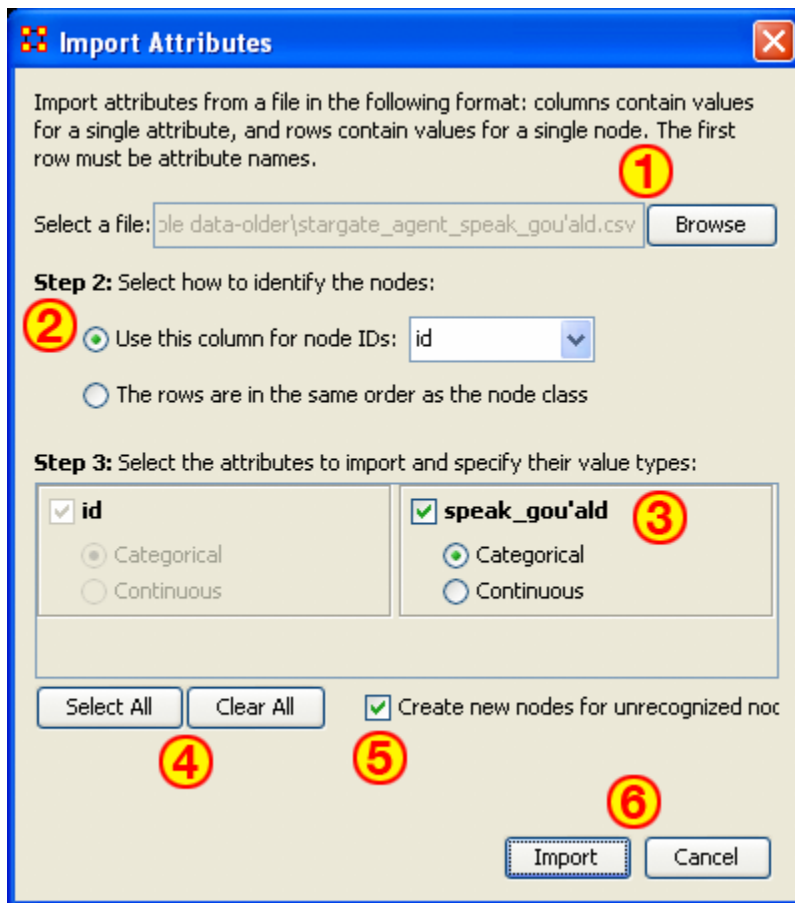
Import Attributes

Import attributes from a file in the following format: columns contain values for a single attribute, and rows contain values for a single node. The first row must be attribute names.

1

Select a file: ple data-older\stargate_agent_speak_gou'ald.csv Browse

Step 2: Select how to identify the nodes:

2

Use this column for node IDs: id

The rows are in the same order as the node class

Step 3: Select the attributes to import and specify their value types:

id

Categorical

Continuous

speak_gou'ald

3

Categorical

Continuous

Select All Clear All

Create new nodes for unrecognized noc

4

5

6

Import Cancel